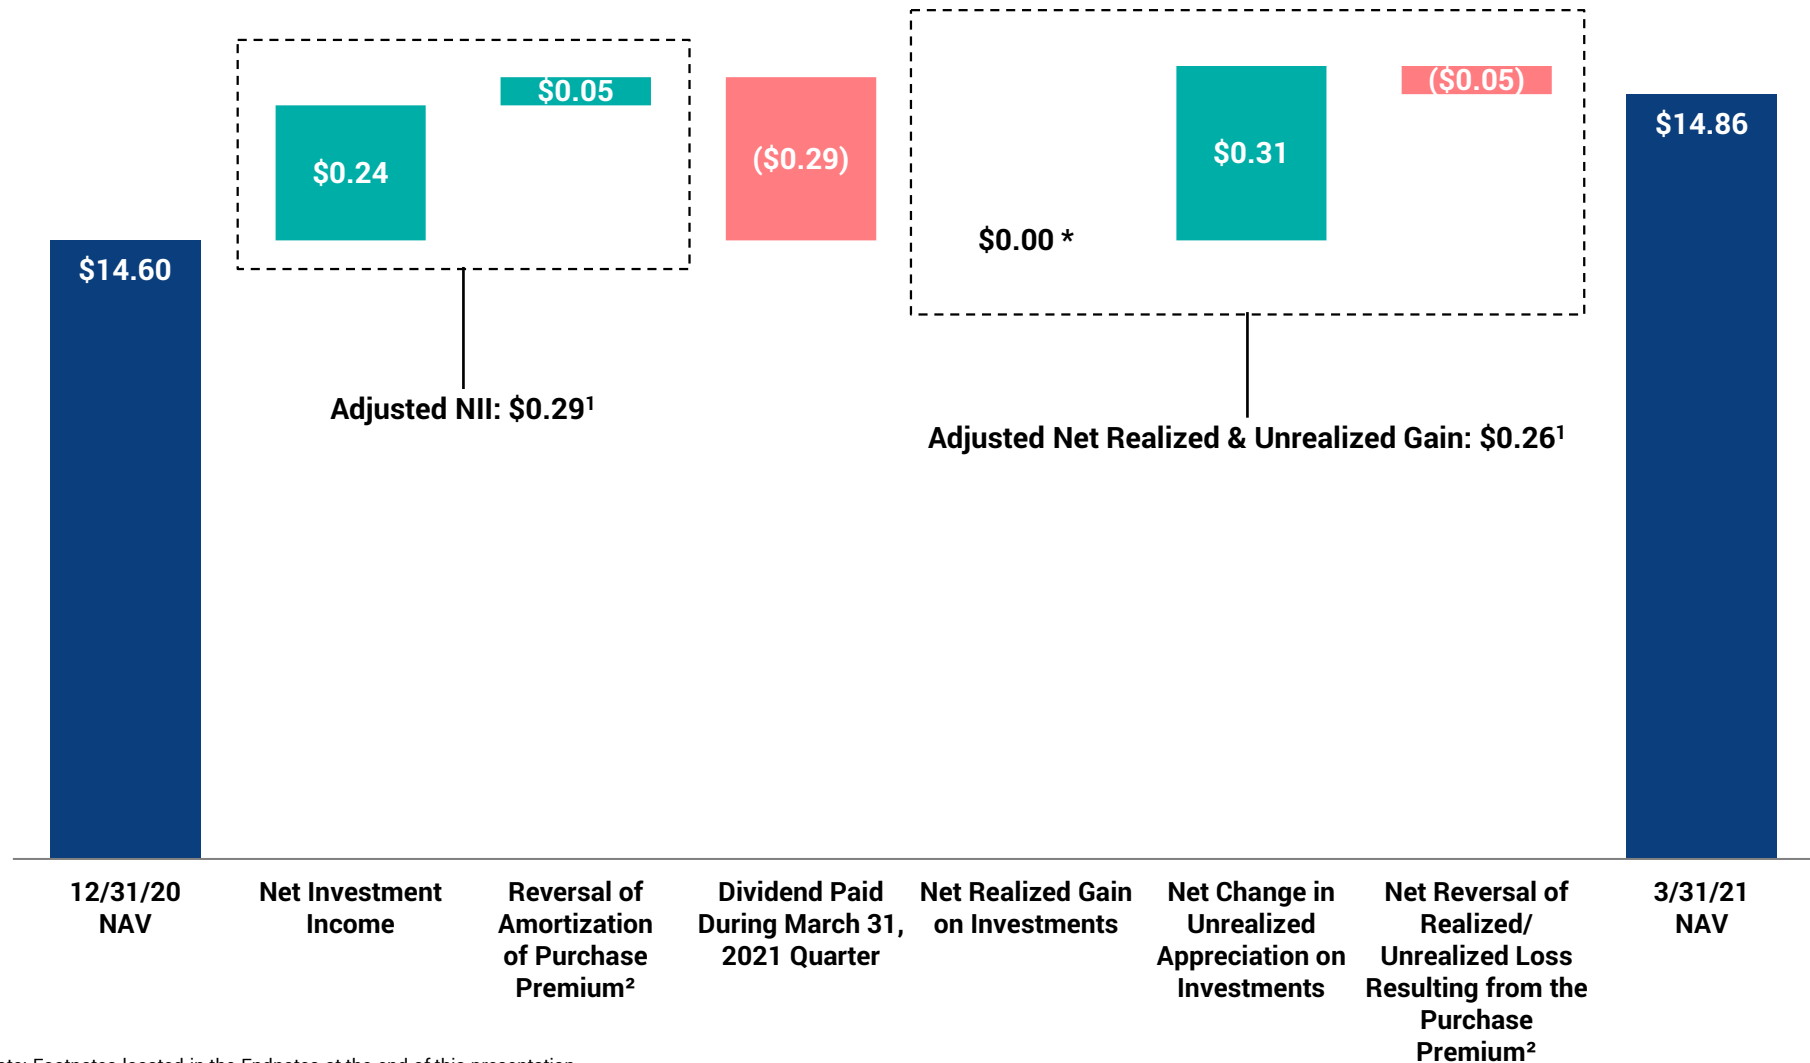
$14.60

$0.24

$0.05

Adjusted NII: $0.29$^1$

($0.29)

$0.00 *

$0.31

($0.05)

Adjusted Net Realized & Unrealized Gain: $0.26$^1$

$14.86

12/31/20 NAV

Net Investment Income

Reversal of Amortization of Purchase Premium²

Dividend Paid During March 31, 2021 Quarter

Net Realized Gain on Investments

Net Change in Unrealized Appreciation on Investments

Net Reversal of Realized/ Unrealized Loss Resulting from the Purchase Premium²

3/31/21 NAV

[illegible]te: Footnotes located in the Endnotes at the end of this presentation.